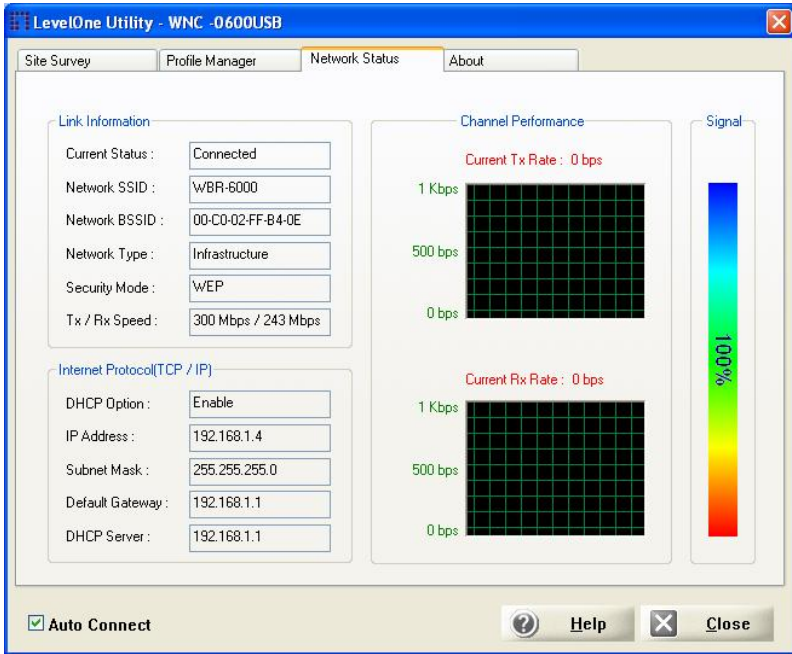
LevelOne Utility - WNC -0600USB

Site Survey | Profile Manager | Network Status | About

Link Information

Current Status : Connected

Network SSID : WBR-6000

Network BSSID : 00-C0-02-FF-B4-0E

Network Type : Infrastructure

Security Mode : WEP

Tx / Rx Speed : 300 Mbps / 243 Mbps

Internet Protocol(TCP / IP)

DHCP Option : Enable

IP Address : 192.168.1.4

Subnet Mask : 255.255.255.0

Default Gateway : 192.168.1.1

DHCP Server : 192.168.1.1

Channel Performance

Current Tx Rate : 0 bps

1 Kbps

500 bps

0 bps

Current Rx Rate : 0 bps

1 Kbps

500 bps

0 bps

Signal

100%

Auto Connect

Help

Close